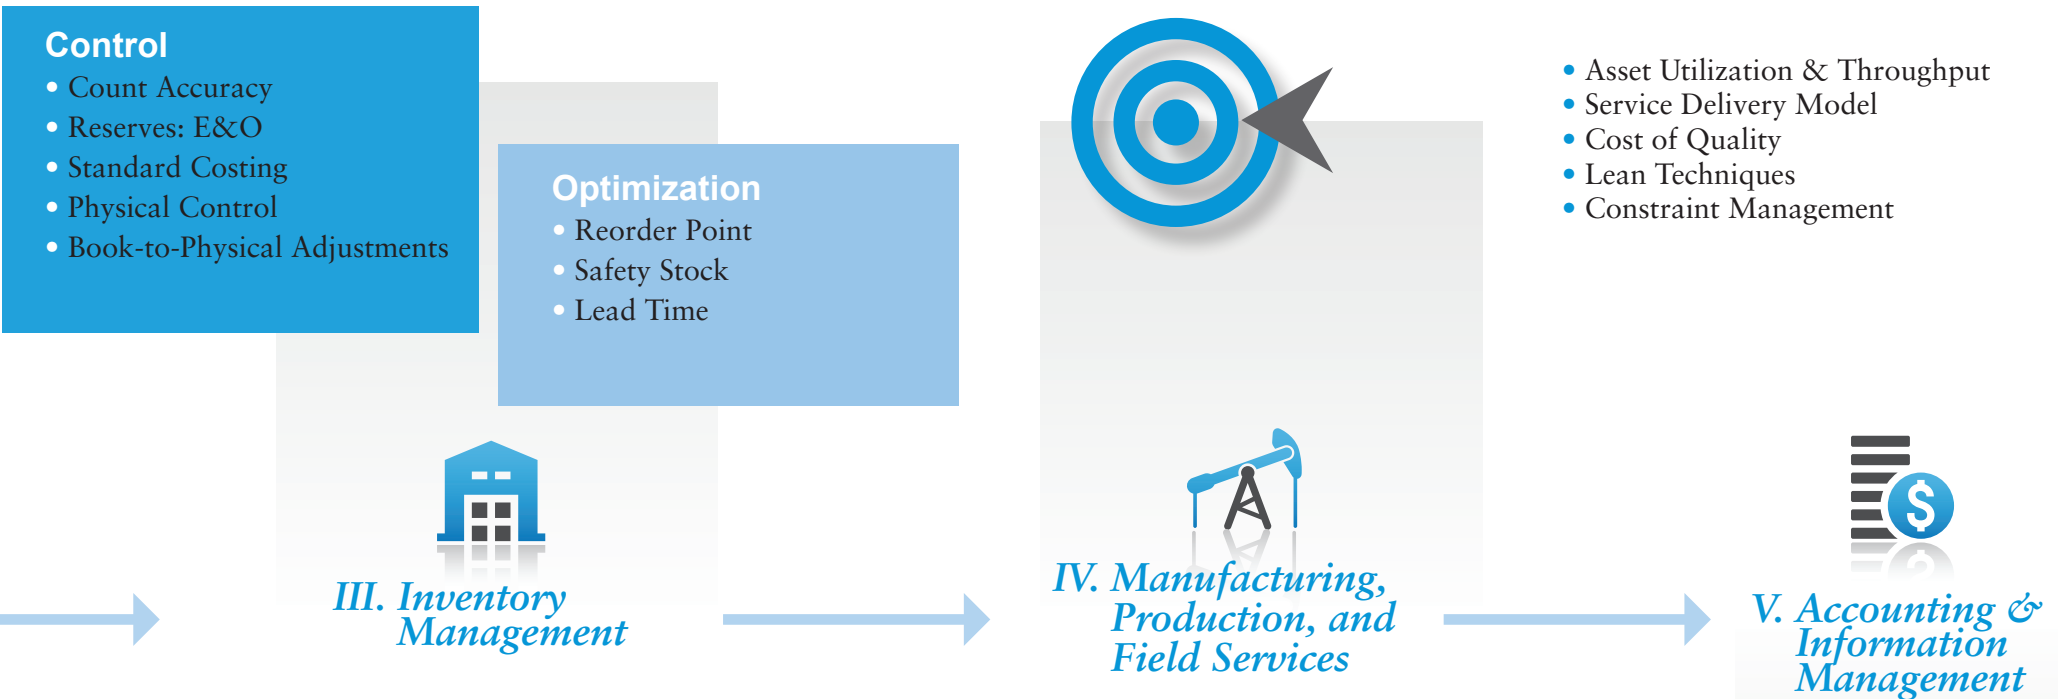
Control
• Count Accuracy
• Reserves: E&O
• Standard Costing
• Physical Control
• Book-to-Physical Adjustments

Optimization
• Reorder Point
• Safety Stock
• Lead Time

• Asset Utilization & Throughput
• Service Delivery Model
• Cost of Quality
• Lean Techniques
• Constraint Management

III. Inventory Management

IV. Manufacturing, Production, and Field Services

V. Accounting & Information Management